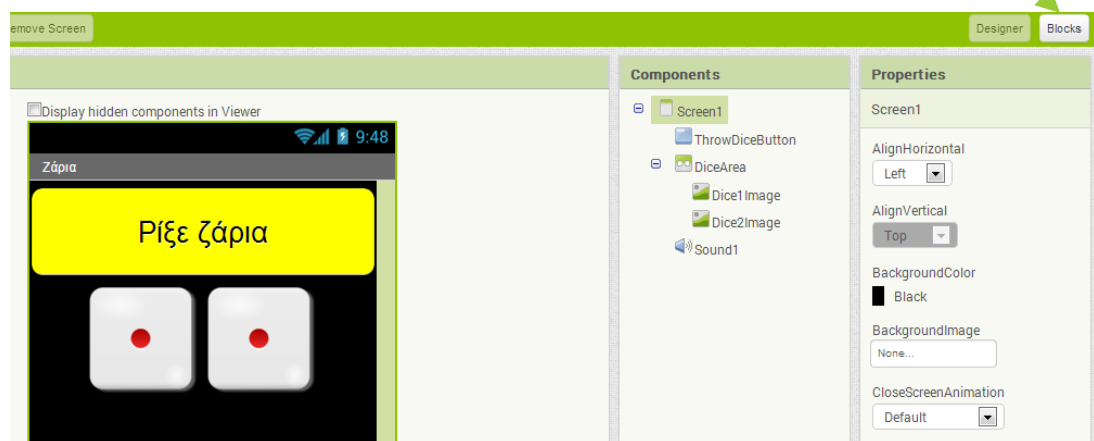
emove Screen

Designer Blocks

Display hidden components in Viewer

9:48

Ζάρια

Ρίξε ζάρια

Components

⊟ Screen1

ThrowDiceButton

⊟ DiceArea

Dice1Image

Dice2Image

Sound1

Properties

Screen1

AlignHorizontal

Left

AlignVertical

Top

BackgroundColor

Black

BackgroundImage

None...

CloseScreenAnimation

Default